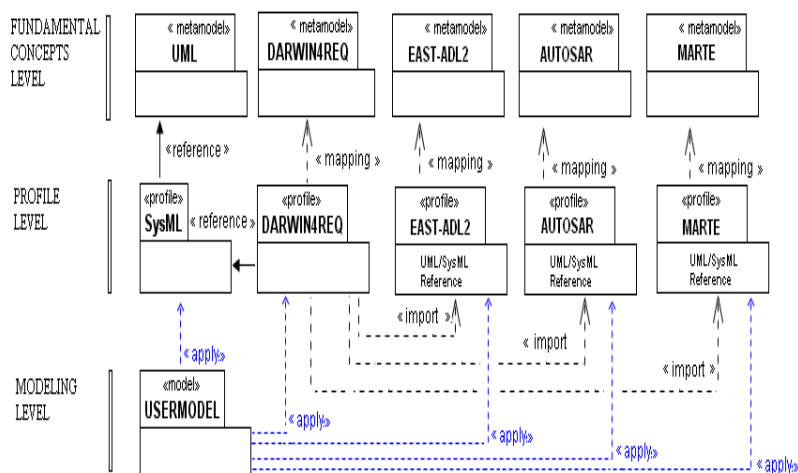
FUNDAMENTAL CONCEPTS LEVEL

«metamodel» UML

«metamodel» DARWIN4REQ

«metamodel» EAST-ADL2

«metamodel» AUTOSAR

«metamodel» MARTE

«reference»

« mapping »

« mapping »

« mapping »

« mapping »

PROFILE LEVEL

«profile» SysML

« reference »

«profile» DARWIN4REQ

«profile» EAST-ADL2

UML/SysML Reference

«profile» AUTOSAR

UML/SysML Reference

«profile» MARTE

UML/SysML Reference

« import »

« import »

« import »

« apply»

MODELING LEVEL

«model» USERMODEL

« apply»

« apply»

« apply»

« apply»